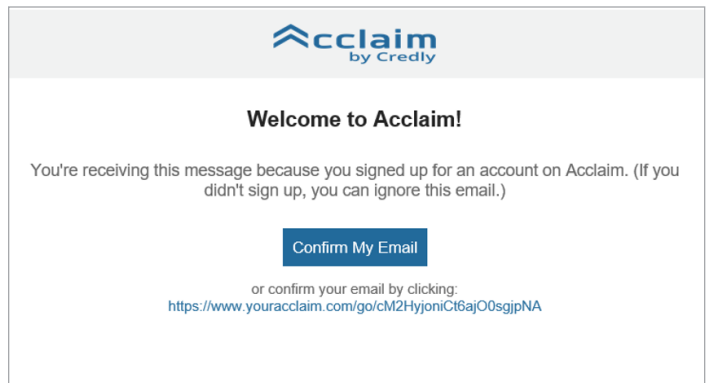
Acclaim
by Credly

Welcome to Acclaim!

You're receiving this message because you signed up for an account on Acclaim. (If you didn't sign up, you can ignore this email.)

Confirm My Email

or confirm your email by clicking:
https://www.youracclaim.com/go/cM2HyjoniCt6ajO0sgjpNA